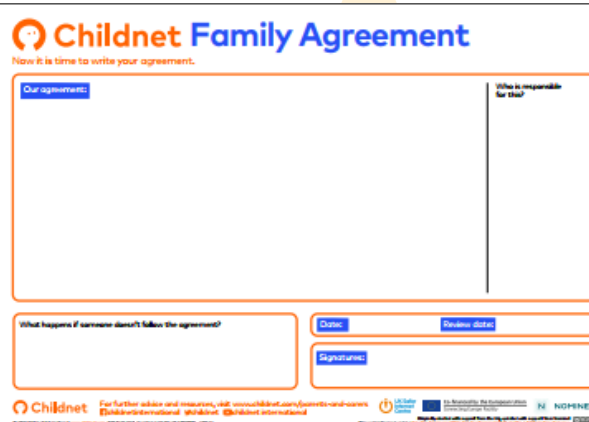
Childnet Family Agreement

Now it is time to write your agreement.

Our agreement:

Who is responsible for this?

What happens if someone doesn't follow the agreement?

Date:

Review date:

Signatures:

Childnet

For further advice and resources, visit www.childnet.com/parents-and-carers
Childnet International @childnet childnet international

UK Safer Internet Centre

Co-financed by the European Union Connecting Europe Facility

NOMINET

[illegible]